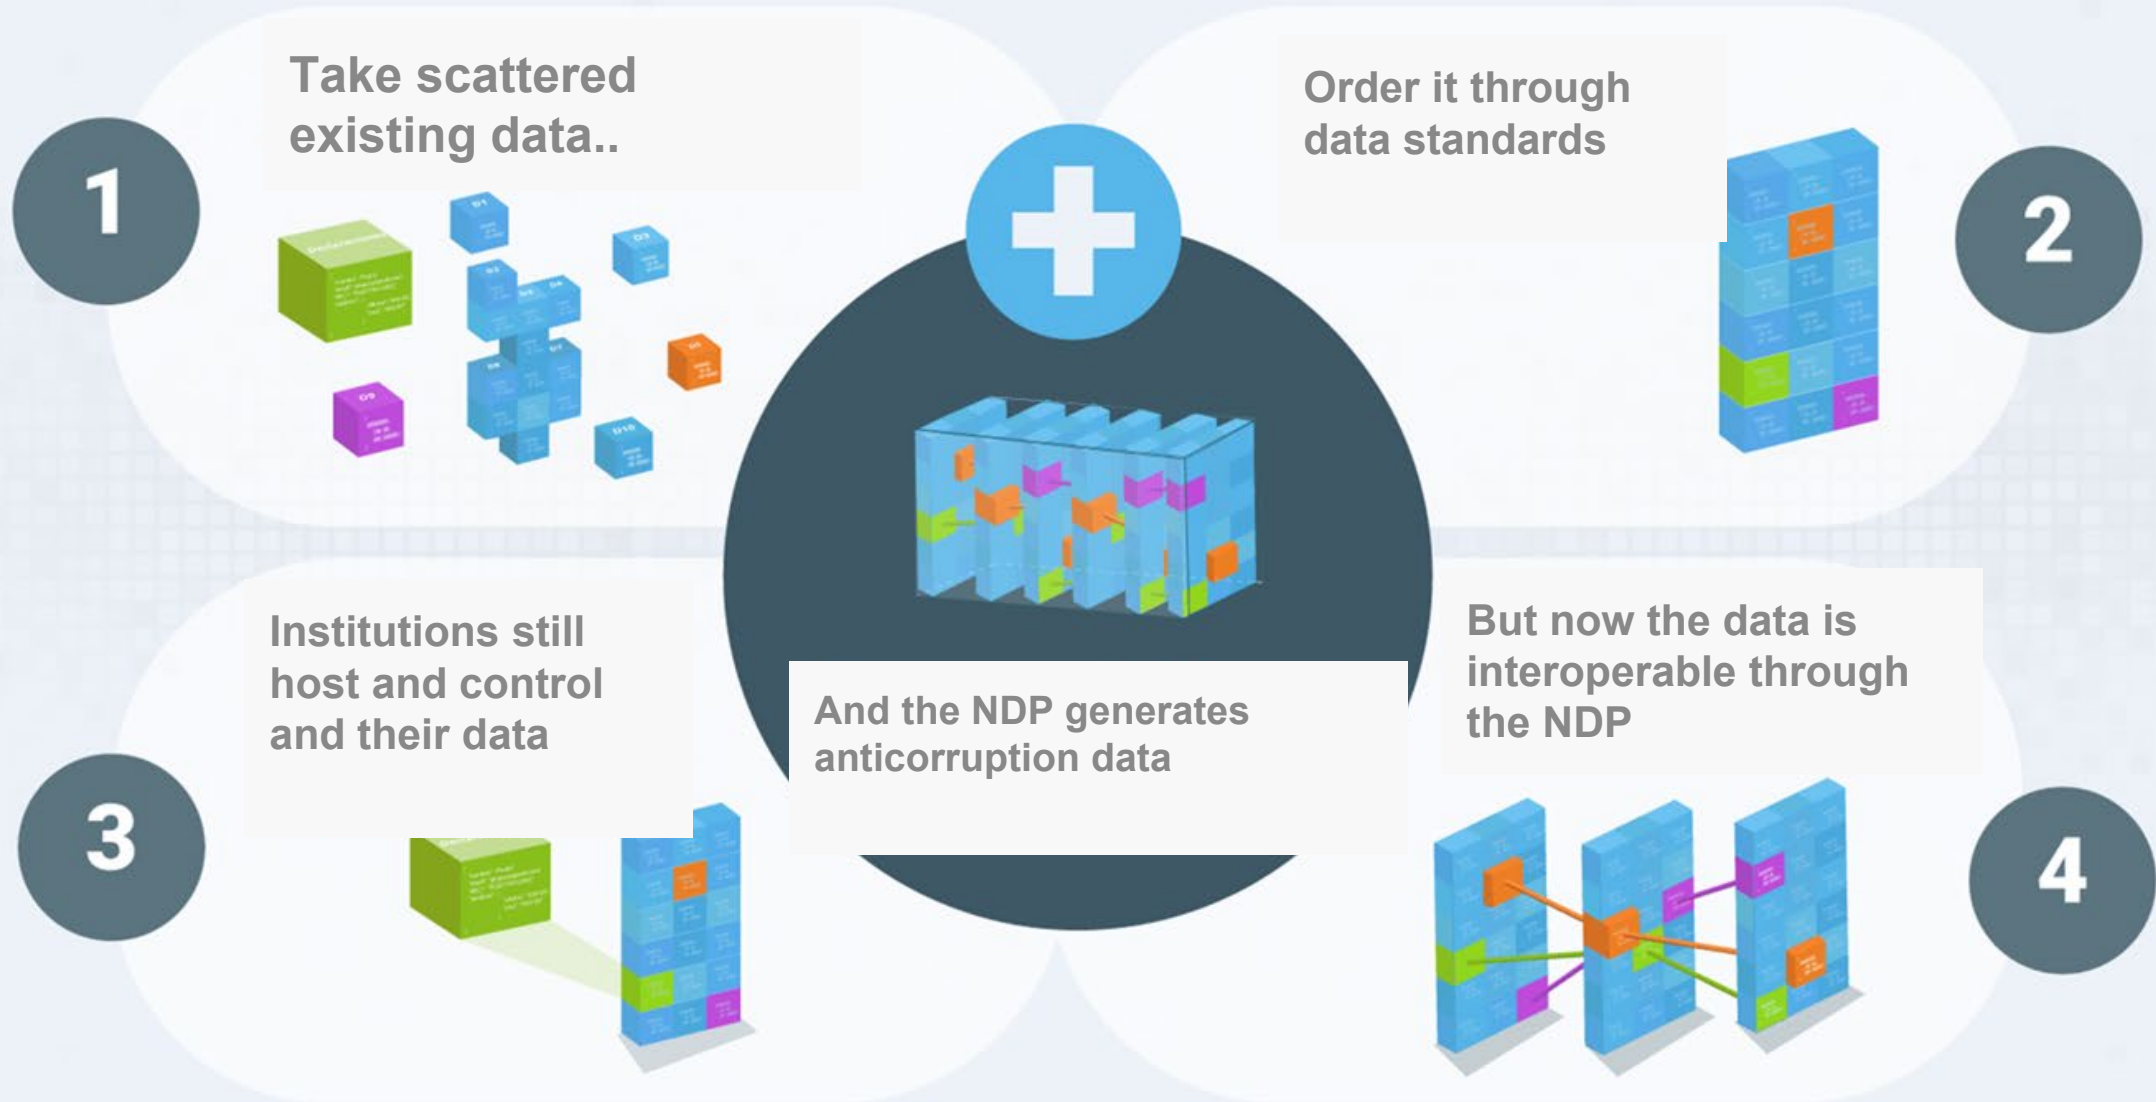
1

Take scattered existing data..

2

Order it through data standards

And the NDP generates anticorruption data

3

Institutions still host and control and their data

4

But now the data is interoperable through the NDP